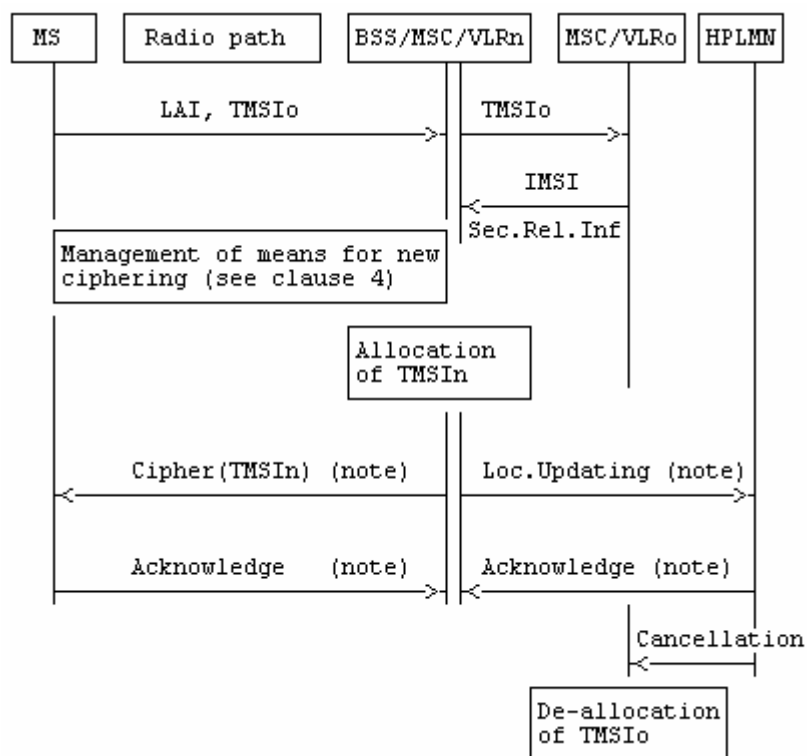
MS

Radio path

BSS/MSC/VLRn

MSC/VLRo

HPLMN

LAI, TMSIo

TMSIo

IMSI

Sec.Rel.Inf

Management of means for new ciphering (see clause 4)

Allocation of TMSIn

Cipher(TMSIn) (note)

Loc.Updating (note)

Acknowledge (note)

Acknowledge (note)

Cancellation

De-allocation of TMSIo